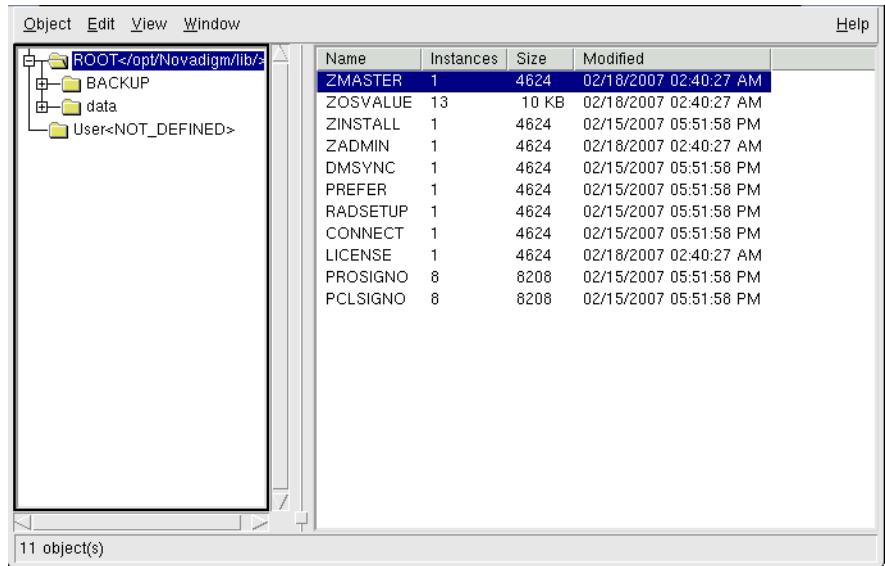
Object Edit View Window Help

ROOT</opt/Novadigm/lib/>
BACKUP
data
User<NOT_DEFINED>

| Name | Instances | Size | Modified |
|---|---|---|---|
| ZMASTER | 1 | 4624 | 02/18/2007 02:40:27 AM |
| ZOSVALUE | 13 | 10 KB | 02/18/2007 02:40:27 AM |
| ZINSTALL | 1 | 4624 | 02/15/2007 05:51:58 PM |
| ZADMIN | 1 | 4624 | 02/18/2007 02:40:27 AM |
| DMSYNC | 1 | 4624 | 02/15/2007 05:51:58 PM |
| PREFER | 1 | 4624 | 02/15/2007 05:51:58 PM |
| RADSETUP | 1 | 4624 | 02/15/2007 05:51:58 PM |
| CONNECT | 1 | 4624 | 02/15/2007 05:51:58 PM |
| LICENSE | 1 | 4624 | 02/18/2007 02:40:27 AM |
| PROSIGNO | 8 | 8208 | 02/15/2007 05:51:58 PM |
| PCLSIGNO | 8 | 8208 | 02/15/2007 05:51:58 PM |

11 object(s)